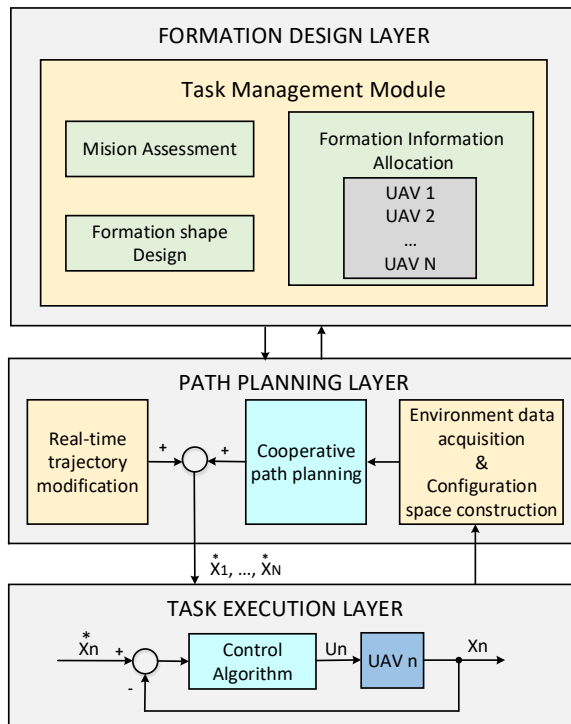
FORMATION DESIGN LAYER

Task Management Module

Mision Assessment

Formation shape Design

Formation Information Allocation

UAV 1
UAV 2
...
UAV N

PATH PLANNING LAYER

Real-time trajectory modification

+

+

Cooperative path planning

Environment data acquisition & Configuration space construction

$\overset{*}{X}_1, \ldots, \overset{*}{X}_N$

TASK EXECUTION LAYER

$\overset{*}{X}n$

+

-

Control Algorithm

Un

UAV n

Xn